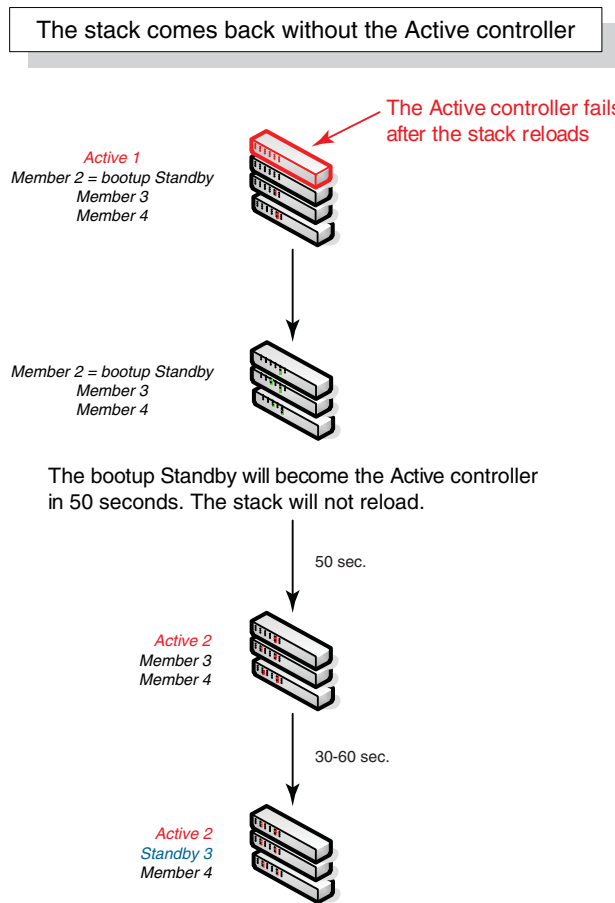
The stack comes back without the Active controller

The Active controller fails after the stack reloads

Active 1
Member 2 = bootup Standby
Member 3
Member 4

Member 2 = bootup Standby
Member 3
Member 4

The bootup Standby will become the Active controller in 50 seconds. The stack will not reload.

50 sec.

Active 2
Member 3
Member 4

30-60 sec.

Active 2
Standby 3
Member 4